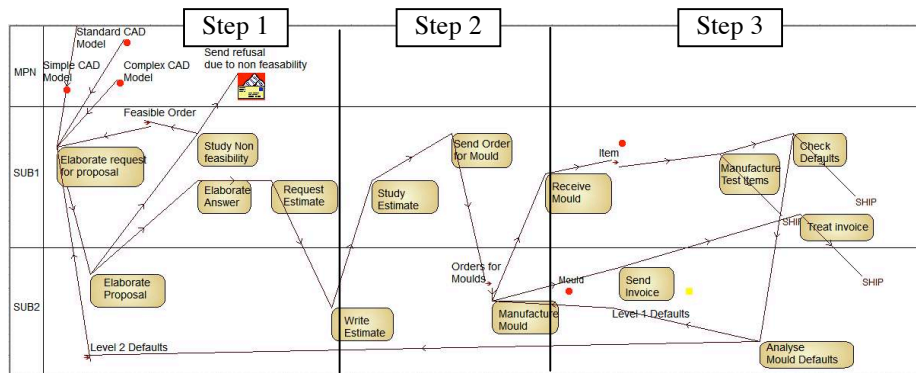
Step 1

Step 2

Step 3

MPN

SUB1

SUB2

Standard CAD Model

Simple CAD Model

Complex CAD Model

Send refusal due to non feasability

Feasible Order

Elaborate request for proposal

Study Non feasibility

Elaborate Answer

Request Estimate

Elaborate Proposal

Write Estimate

Study Estimate

Send Order for Mould

Orders for Moulds

Manufacture Mould

Receive Mould

Item

Mould

Send Invoice

Level 1 Defaults

Manufacture Test Items

Check Defaults

SHIP

SHIP

Treat invoice

SHIP

Analyse Mould Defaults

Level 2 Defaults